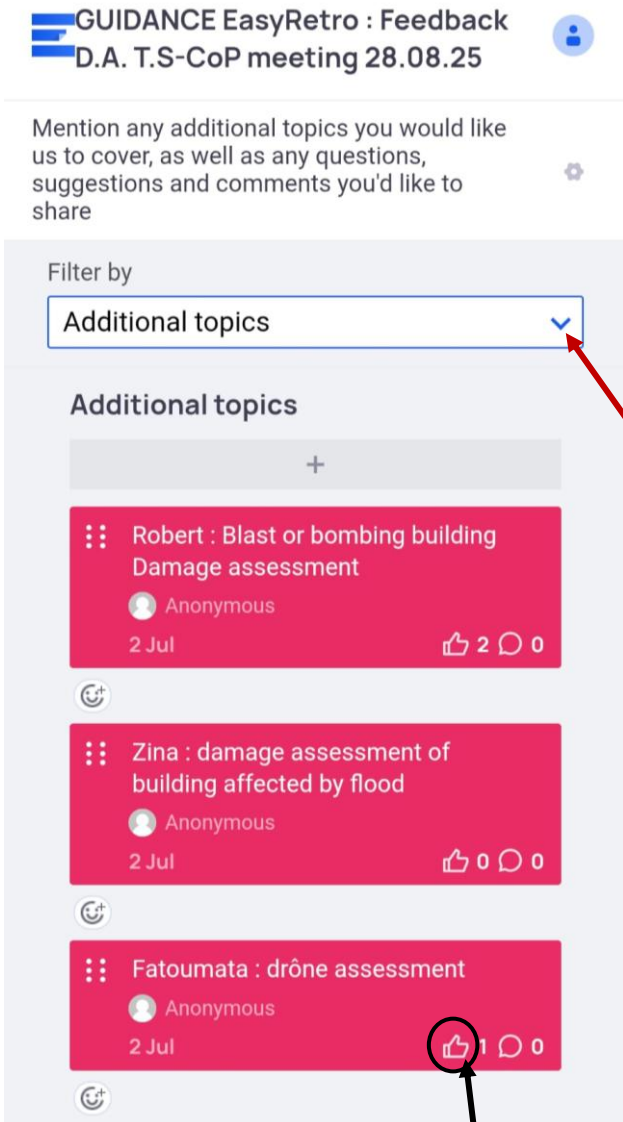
GUIDANCE EasyRetro : Feedback D.A. T.S-CoP meeting 28.08.25

Mention any additional topics you would like us to cover, as well as any questions, suggestions and comments you'd like to share

Filter by

Additional topics

Additional topics

+

Robert : Blast or bombing building Damage assessment

Anonymous

2 Jul

2 0

Zina : damage assessment of building affected by flood

Anonymous

2 Jul

0 0

Fatoumata : drône assessment

Anonymous

2 Jul

1 0